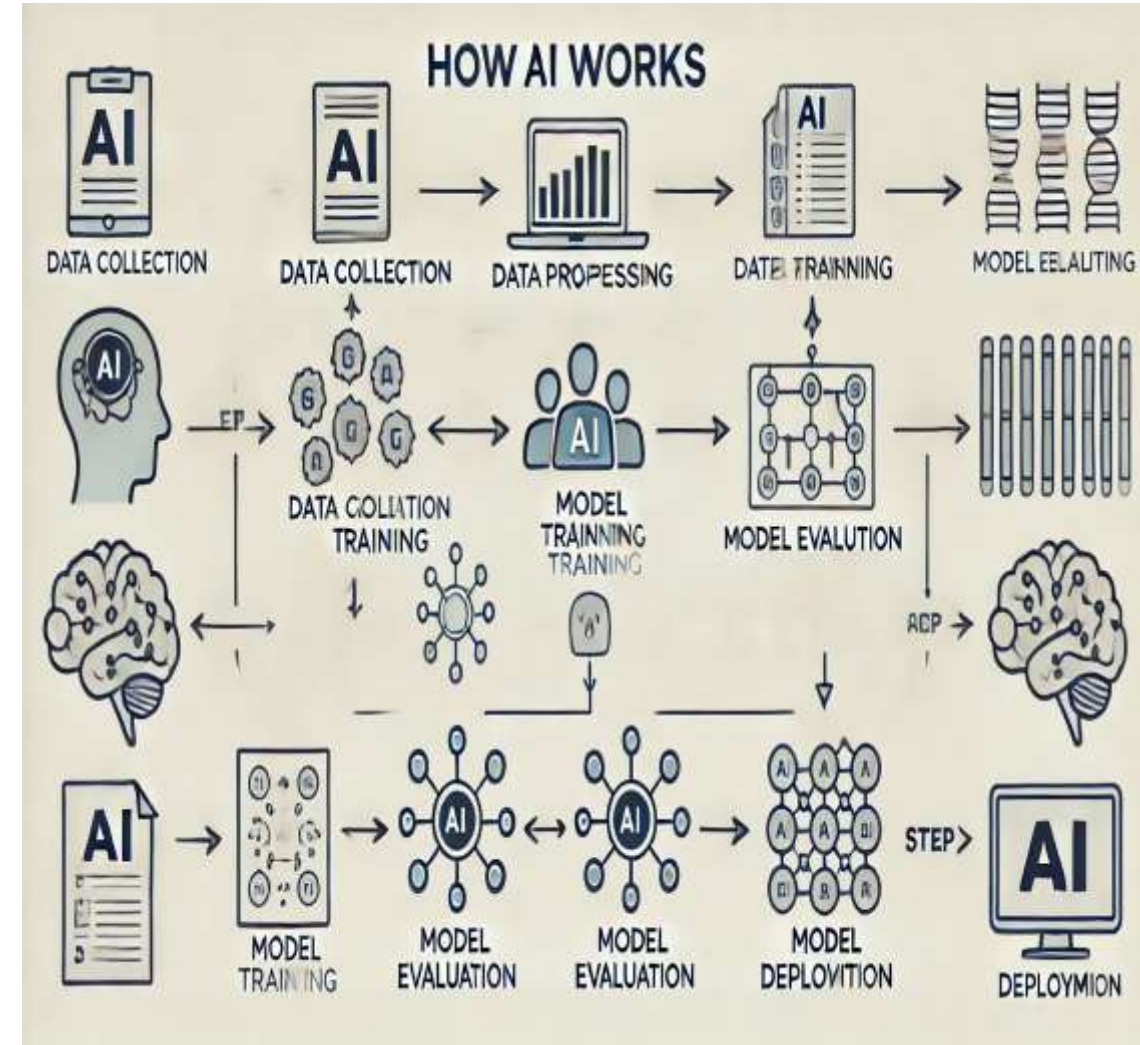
HOW AI WORKS

AI
DATA COLLECTION

AI
DATA COLLECTION

DATA PROPESSING

AI
DATE TRAINNING

MODEL EELAUTING

AI

EP

G G A G G G A

DATA COLIATION TRAINING

AI
MODEL TRAINNING TRAINING

MODEL EVALUTION

ACP

AI

MODEL TRAINING

AI
MODEL EVALUATION

AI
MODEL EVALUATION

AI A A A A B A R R
MODEL DEPLOVITION

STEP

AI
DEPLOYMION